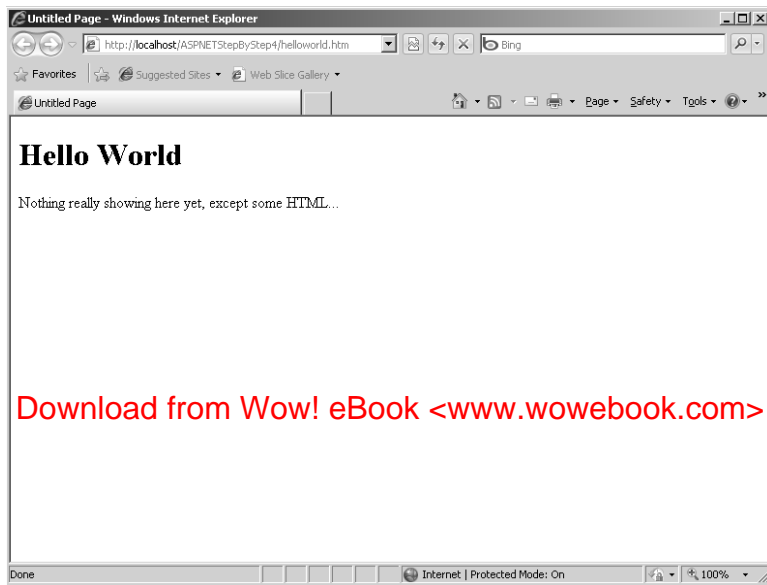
Untitled Page - Windows Internet Explorer

http://localhost/ASPNETStepByStep4/helloworld.htm

Bing

Favorites

Suggested Sites

Web Slice Gallery

Untitled Page

Page

Safety

Tools

# Hello World

Nothing really showing here yet, except some HTML...

Download from Wow! eBook <www.wowebook.com>

Done

Internet | Protected Mode: On

100%